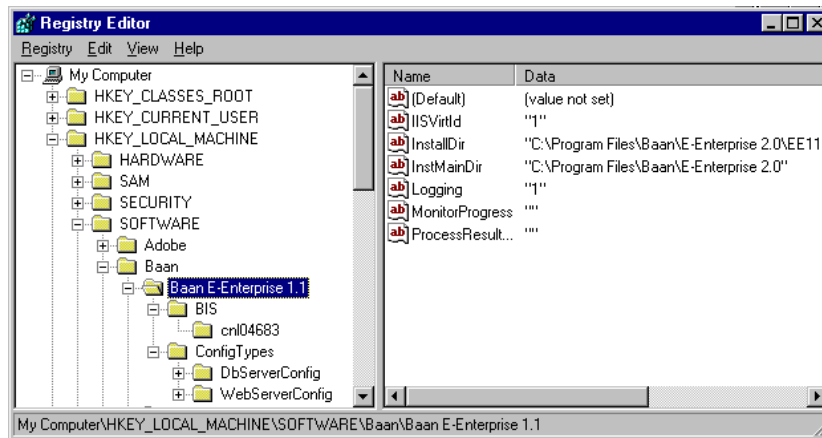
Registry Editor

Registry Edit View Help

My Computer
HKEY_CLASSES_ROOT
HKEY_CURRENT_USER
HKEY_LOCAL_MACHINE
HARDWARE
SAM
SECURITY
SOFTWARE
Adobe
Baan
Baan E-Enterprise 1.1
BIS
cnl04683
ConfigTypes
DbServerConfig
WebServerConfig

| Name | Data |
|---|---|
| ab (Default) | (value not set) |
| ab IISVirtId | "1" |
| ab InstallDir | "C:\Program Files\Baan\E-Enterprise 2.0\EE11 |
| ab InstMainDir | "C:\Program Files\Baan\E-Enterprise 2.0" |
| ab Logging | "1" |
| ab MonitorProgress | "" |
| ab ProcessResult... | "" |

My Computer\HKEY_LOCAL_MACHINE\SOFTWARE\Baan\Baan E-Enterprise 1.1